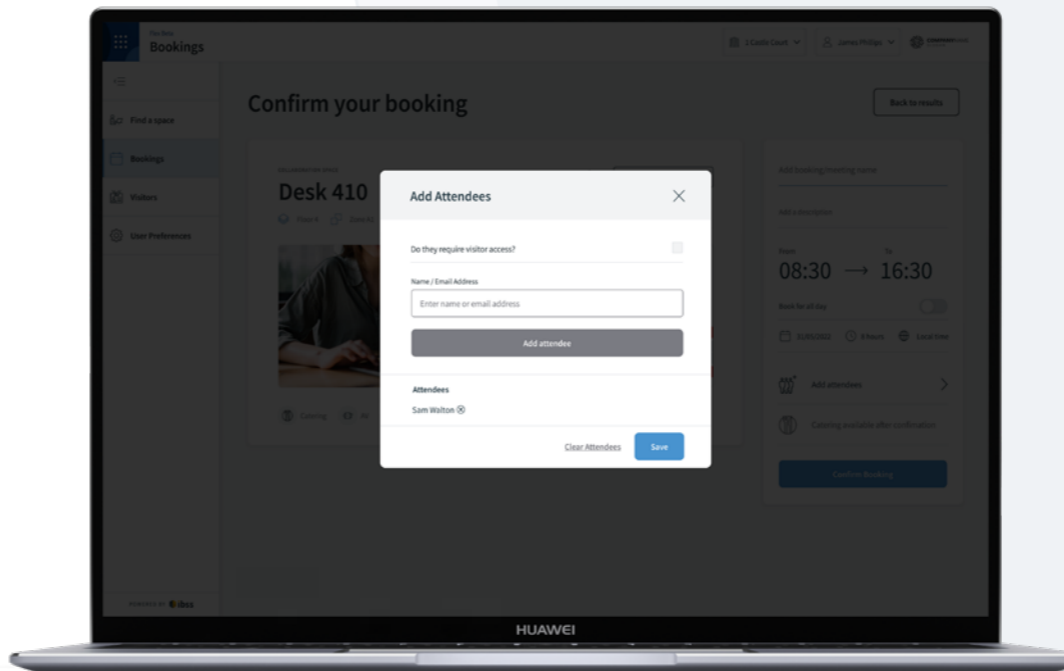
Bookings

1 Castle Court

James Phillips

Find a space

Bookings

Visitors

User Preferences

Confirm your booking

Back to results

Desk 410

Add booking/meeting name

Add a description

08:30 → 16:30

Book for all day

Add attendees

Catering available after confirmation

Confirm Booking

Catering

Add Attendees

Do they require visitor access?

Name / Email Address

Enter name or email address

Add attendee

Attendees

Sam Walton

Clear Attendees

Save

HUAWEI